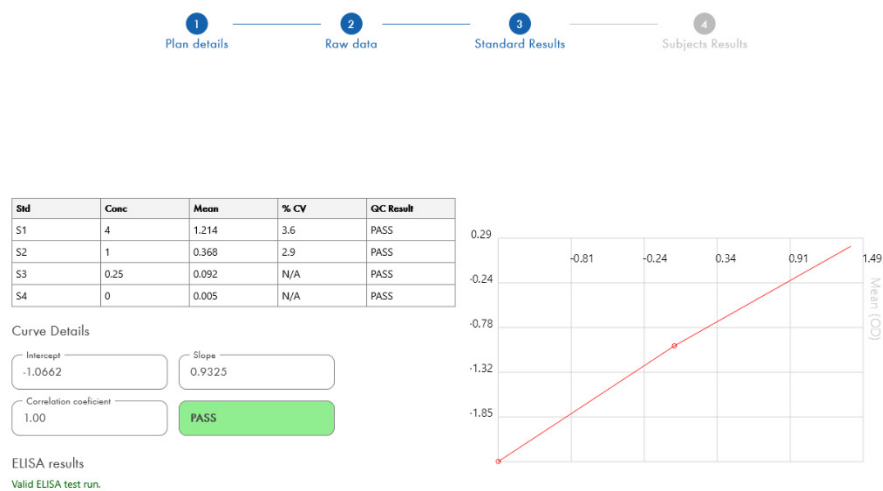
1 Plan details
2 Raw data
3 Standard Results
4 Subjects Results

| Std | Conc | Mean | % CV | QC Result |
|---|---|---|---|---|
| S1 | 4 | 1.214 | 3.6 | PASS |
| S2 | 1 | 0.368 | 2.9 | PASS |
| S3 | 0.25 | 0.092 | N/A | PASS |
| S4 | 0 | 0.005 | N/A | PASS |

Curve Details

Intercept
-1.0662

Slope
0.9325

Correlation coeficient
1.00

PASS

ELISA results
Valid ELISA test run.

0.29
-0.81
-0.24
0.34
0.91
1.49
-0.24
-0.78
-1.32
-1.85
Mean (OD)